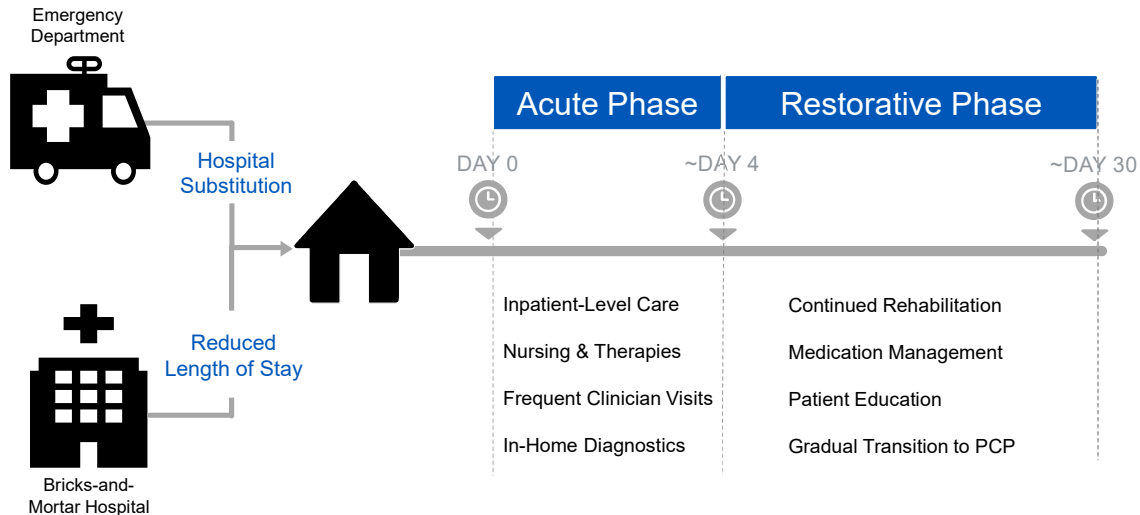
Emergency Department

Hospital Substitution

Reduced Length of Stay

Bricks-and-Mortar Hospital

Acute Phase

Restorative Phase

DAY 0

~DAY 4

~DAY 30

Inpatient-Level Care

Nursing & Therapies

Frequent Clinician Visits

In-Home Diagnostics

Continued Rehabilitation

Medication Management

Patient Education

Gradual Transition to PCP